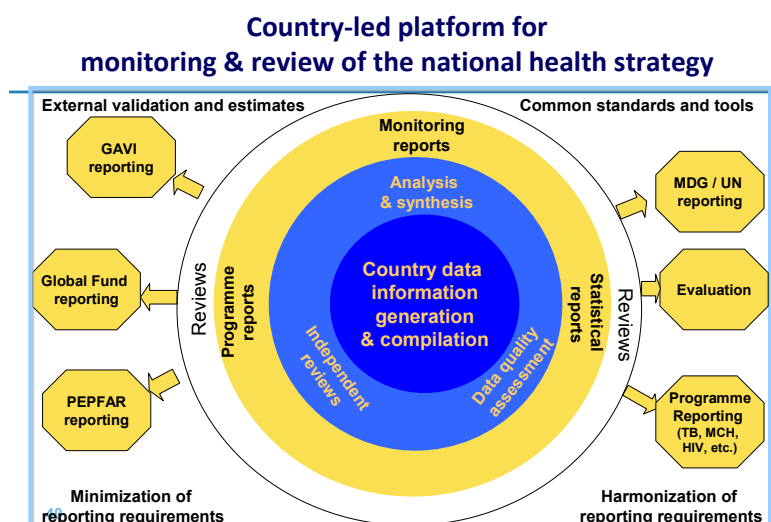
Country-led platform for
monitoring & review of the national health strategy

External validation and estimates

Common standards and tools

GAVI reporting

Global Fund reporting

PEPFAR reporting

MDG / UN reporting

Evaluation

Programme Reporting (TB, MCH, HIV, etc.)

Monitoring reports

Analysis & synthesis

Country data information generation & compilation

Programme reports

Statistical reports

Independent reviews

Data quality assessment

Reviews

Reviews

Minimization of reporting requirements

Harmonization of reporting requirements

40